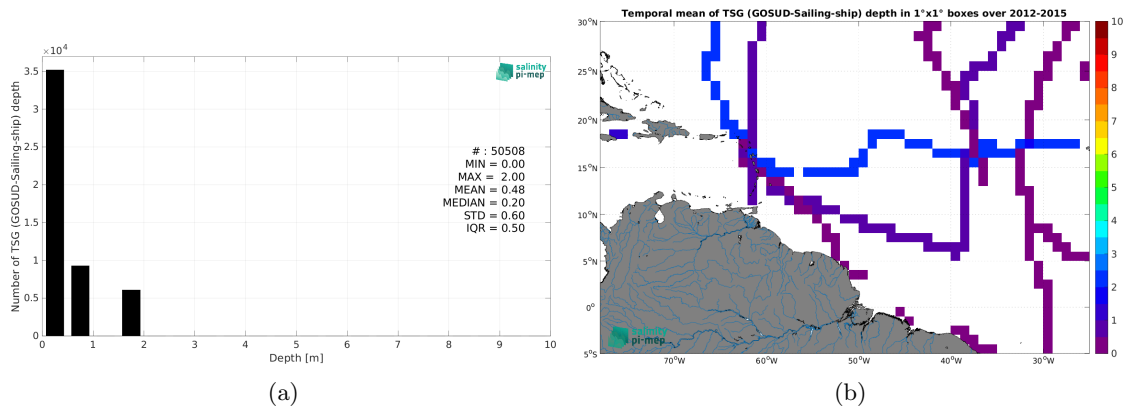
$\times 10^4$

salinity pi-mep

Number of TSG (GOSUD-Sailing-ship) depth

3.5
3
2.5
2
1.5
1
0.5
0

# : 50508
MIN = 0.00
MAX = 2.00
MEAN = 0.48
MEDIAN = 0.20
STD = 0.60
IQR = 0.50

0 1 2 3 4 5 6 7 8 9 10
Depth [m]

(a)

Temporal mean of TSG (GOSUD-Sailing-ship) depth in 1°x1° boxes over 2012-2015

30°N
25°N
20°N
15°N
10°N
5°N
0°
5°S

70°W 60°W 50°W 40°W 30°W

10
9
8
7
6
5
4
3
2
1
0

salinity pi-mep

(b)